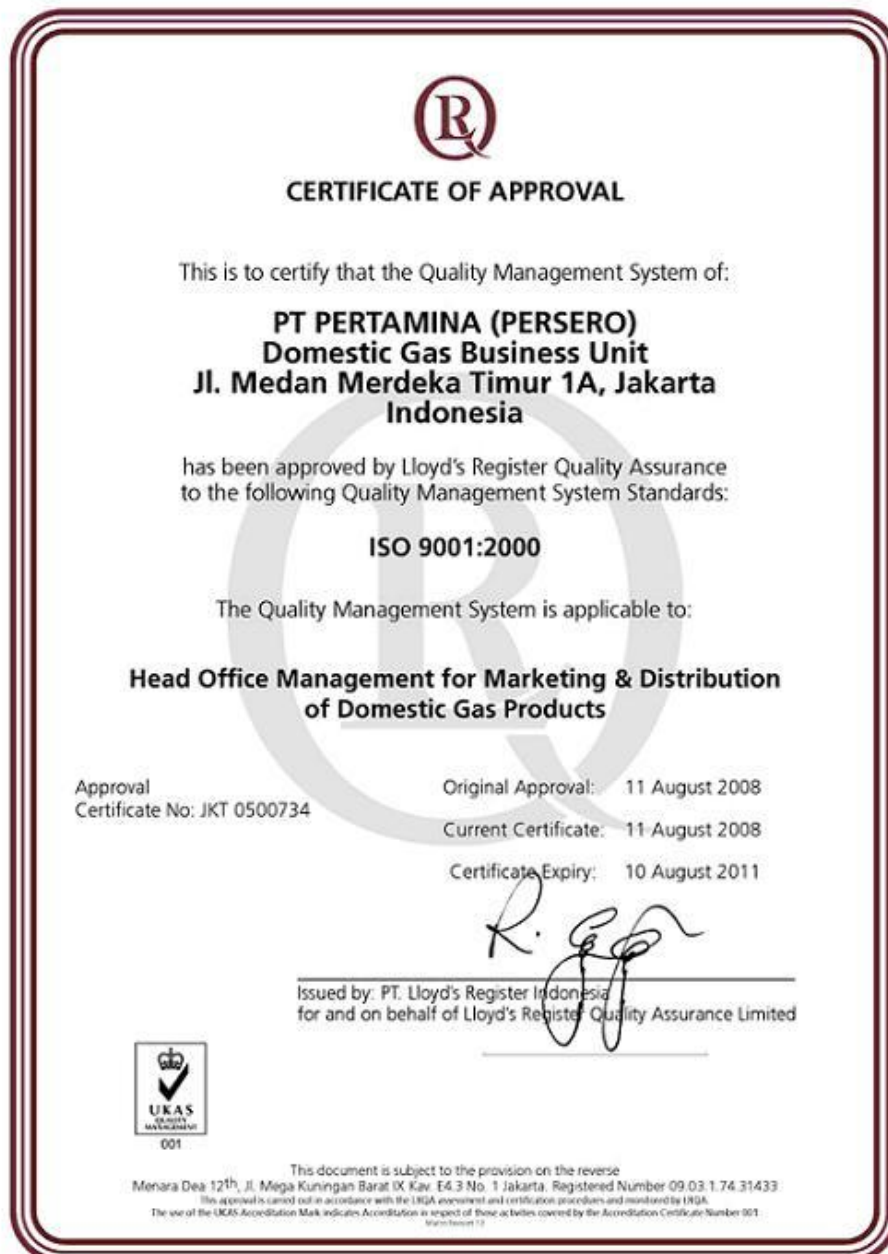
CERTIFICATE OF APPROVAL

This is to certify that the Quality Management System of:

PT PERTAMINA (PERSERO)
Domestic Gas Business Unit
Jl. Medan Merdeka Timur 1A, Jakarta
Indonesia

has been approved by Lloyd's Register Quality Assurance to the following Quality Management System Standards:

ISO 9001:2000

The Quality Management System is applicable to:

Head Office Management for Marketing & Distribution of Domestic Gas Products

Approval
Certificate No: JKT 0500734

Original Approval: 11 August 2008

Current Certificate: 11 August 2008

Certificate Expiry: 10 August 2011

Issued by: PT. Lloyd's Register Indonesia
for and on behalf of Lloyd's Register Quality Assurance Limited

UKAS
QUALITY MANAGEMENT
001

This document is subject to the provision on the reverse
Menara Dea 12$^{th}$, Jl. Mega Kuningan Barat IX Kav. E4.3 No. 1 Jakarta. Registered Number 09.03.1.74.31433
This approval is carried out in accordance with the LRQA assessment and certification procedures and monitored by LRQA.
The use of the UKAS Accreditation Mark indicates Accreditation in respect of those activities covered by the Accreditation Certificate Number 001.
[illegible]